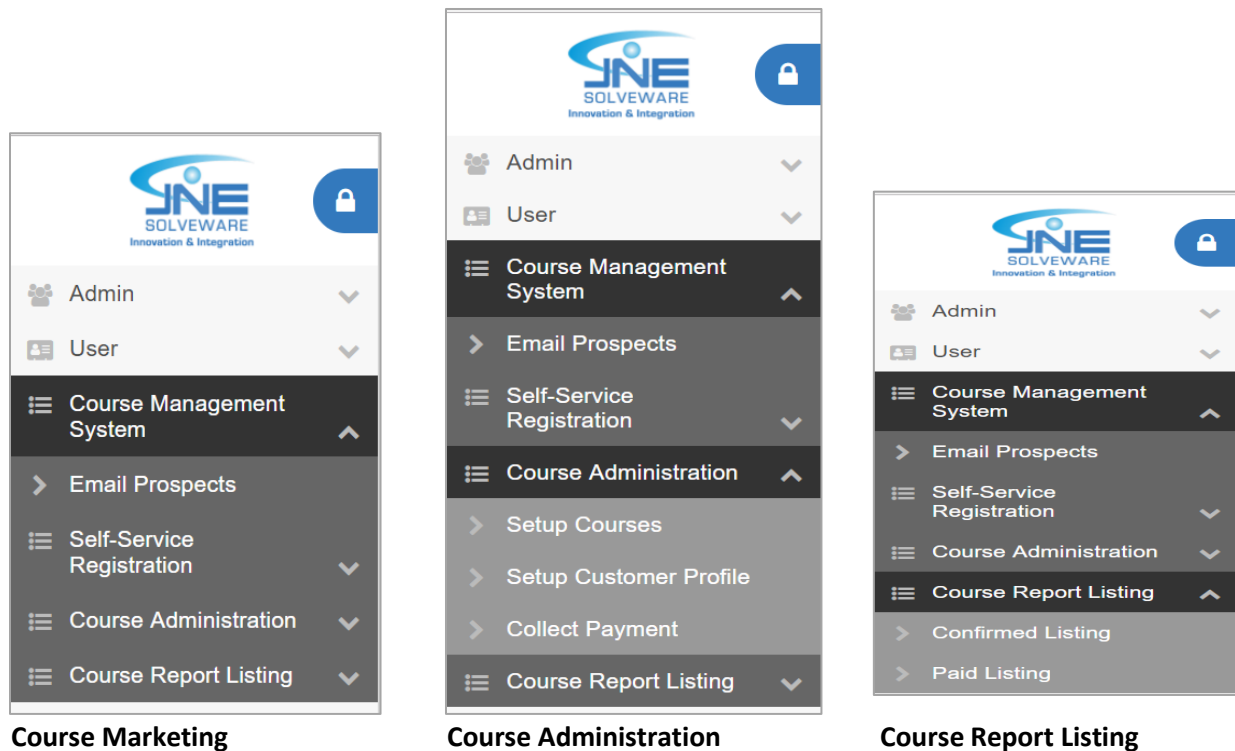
JNE
SOLVEWARE
Innovation & Integration

Admin
User
Course Management System
Email Prospects
Self-Service Registration
Course Administration
Course Report Listing

Course Marketing

JNE
SOLVEWARE
Innovation & Integration

Admin
User
Course Management System
Email Prospects
Self-Service Registration
Course Administration
Setup Courses
Setup Customer Profile
Collect Payment
Course Report Listing

Course Administration

JNE
SOLVEWARE
Innovation & Integration

Admin
User
Course Management System
Email Prospects
Self-Service Registration
Course Administration
Course Report Listing
Confirmed Listing
Paid Listing

Course Report Listing